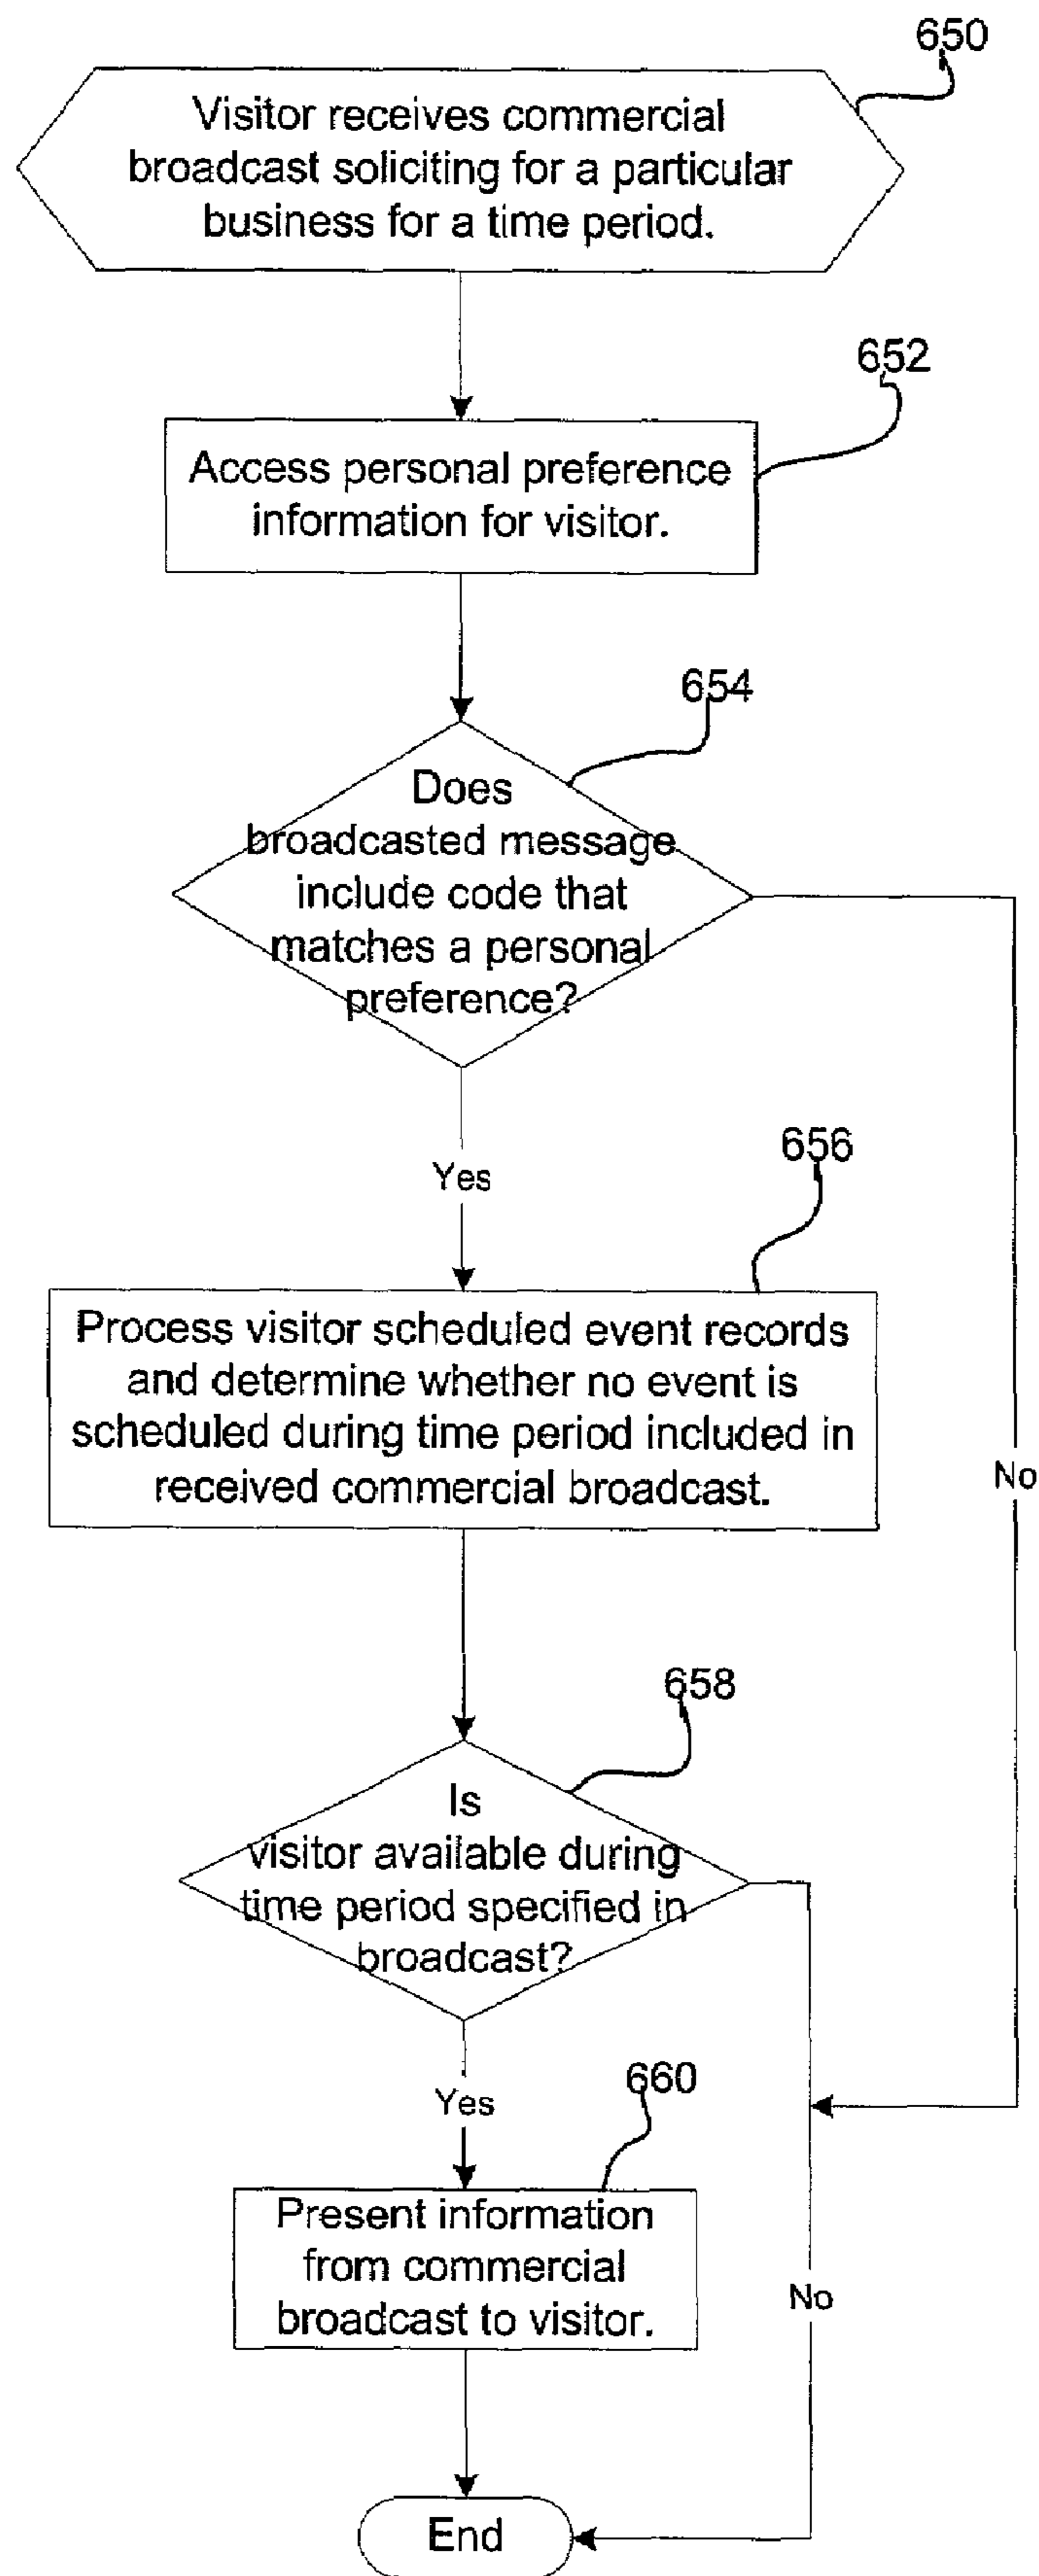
650

Visitor receives commercial broadcast soliciting for a particular business for a time period.

652

Access personal preference information for visitor.

654

Does broadcasted message include code that matches a personal preference?

No

Yes

656

Process visitor scheduled event records and determine whether no event is scheduled during time period included in received commercial broadcast.

658

Is visitor available during time period specified in broadcast?

Yes

660

Present information from commercial broadcast to visitor.

No

End